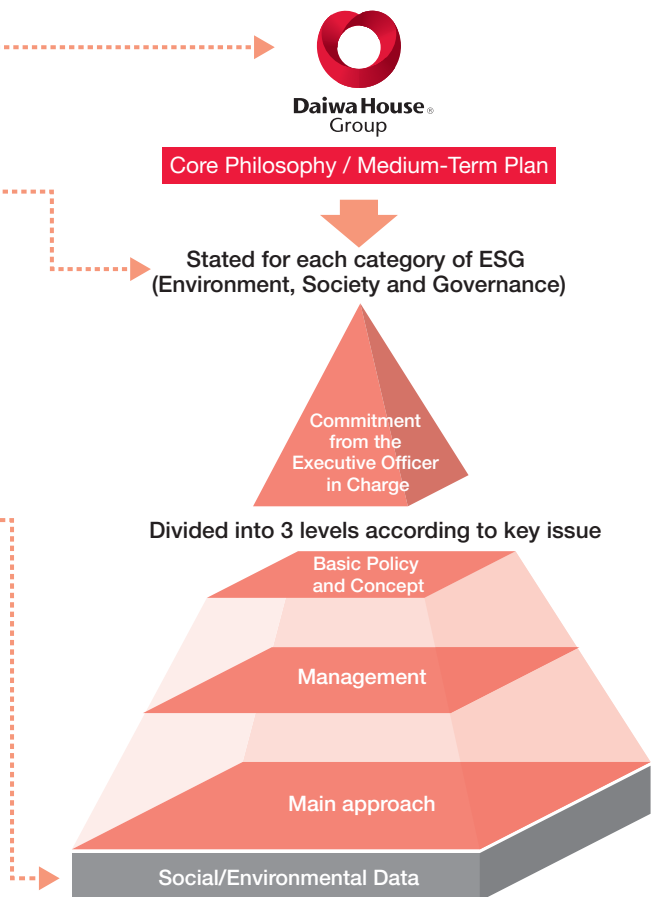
Daiwa House®
Group

Core Philosophy / Medium-Term Plan

Stated for each category of ESG (Environment, Society and Governance)

Commitment from the Executive Officer in Charge

Divided into 3 levels according to key issue

Basic Policy and Concept

Management

Main approach

Social/Environmental Data